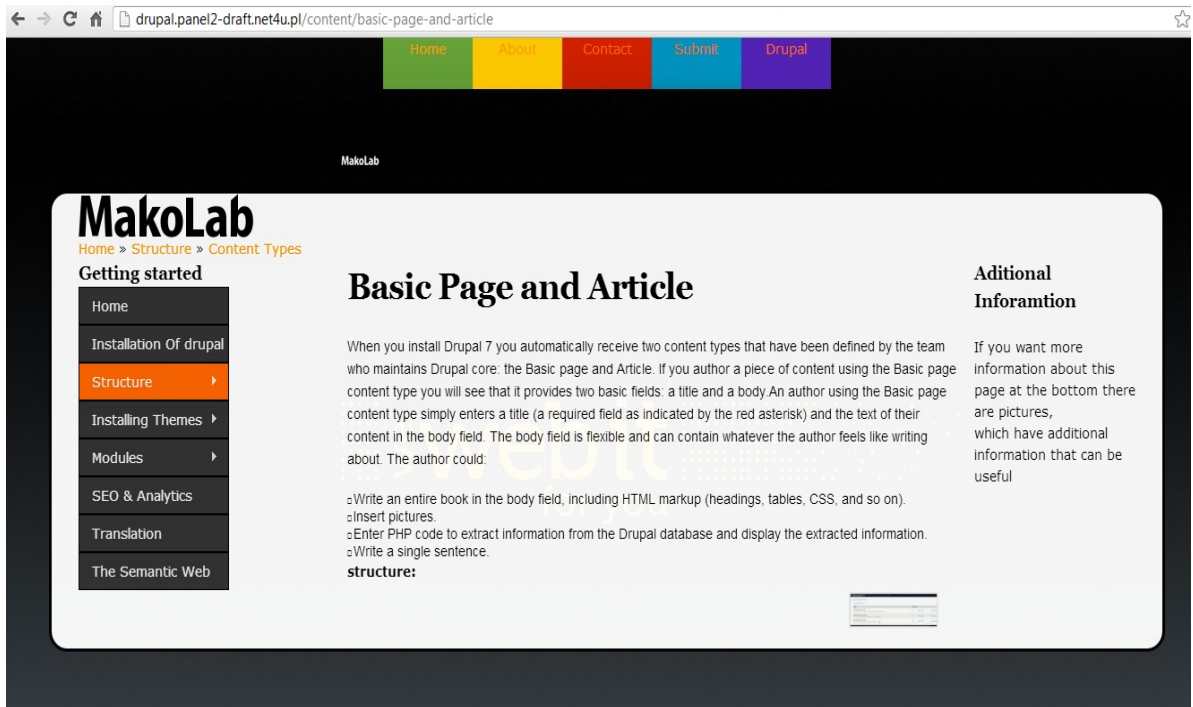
drupal.panel2-draft.net4u.pl/content/basic-page-and-article

Home About Contact Submit Drupal

MakoLab

MakoLab

Home » Structure » Content Types

Getting started

Home
Installation Of drupal
Structure
Installing Themes
Modules
SEO & Analytics
Translation
The Semantic Web

Basic Page and Article

When you install Drupal 7 you automatically receive two content types that have been defined by the team who maintains Drupal core: the Basic page and Article. If you author a piece of content using the Basic page content type you will see that it provides two basic fields: a title and a body.An author using the Basic page content type simply enters a title (a required field as indicated by the red asterisk) and the text of their content in the body field. The body field is flexible and can contain whatever the author feels like writing about. The author could:

Write an entire book in the body field, including HTML markup (headings, tables, CSS, and so on).
Insert pictures.
Enter PHP code to extract information from the Drupal database and display the extracted information.
Write a single sentence.
structure:

Aditional Inforamtion

If you want more information about this page at the bottom there are pictures,
which have additional information that can be useful